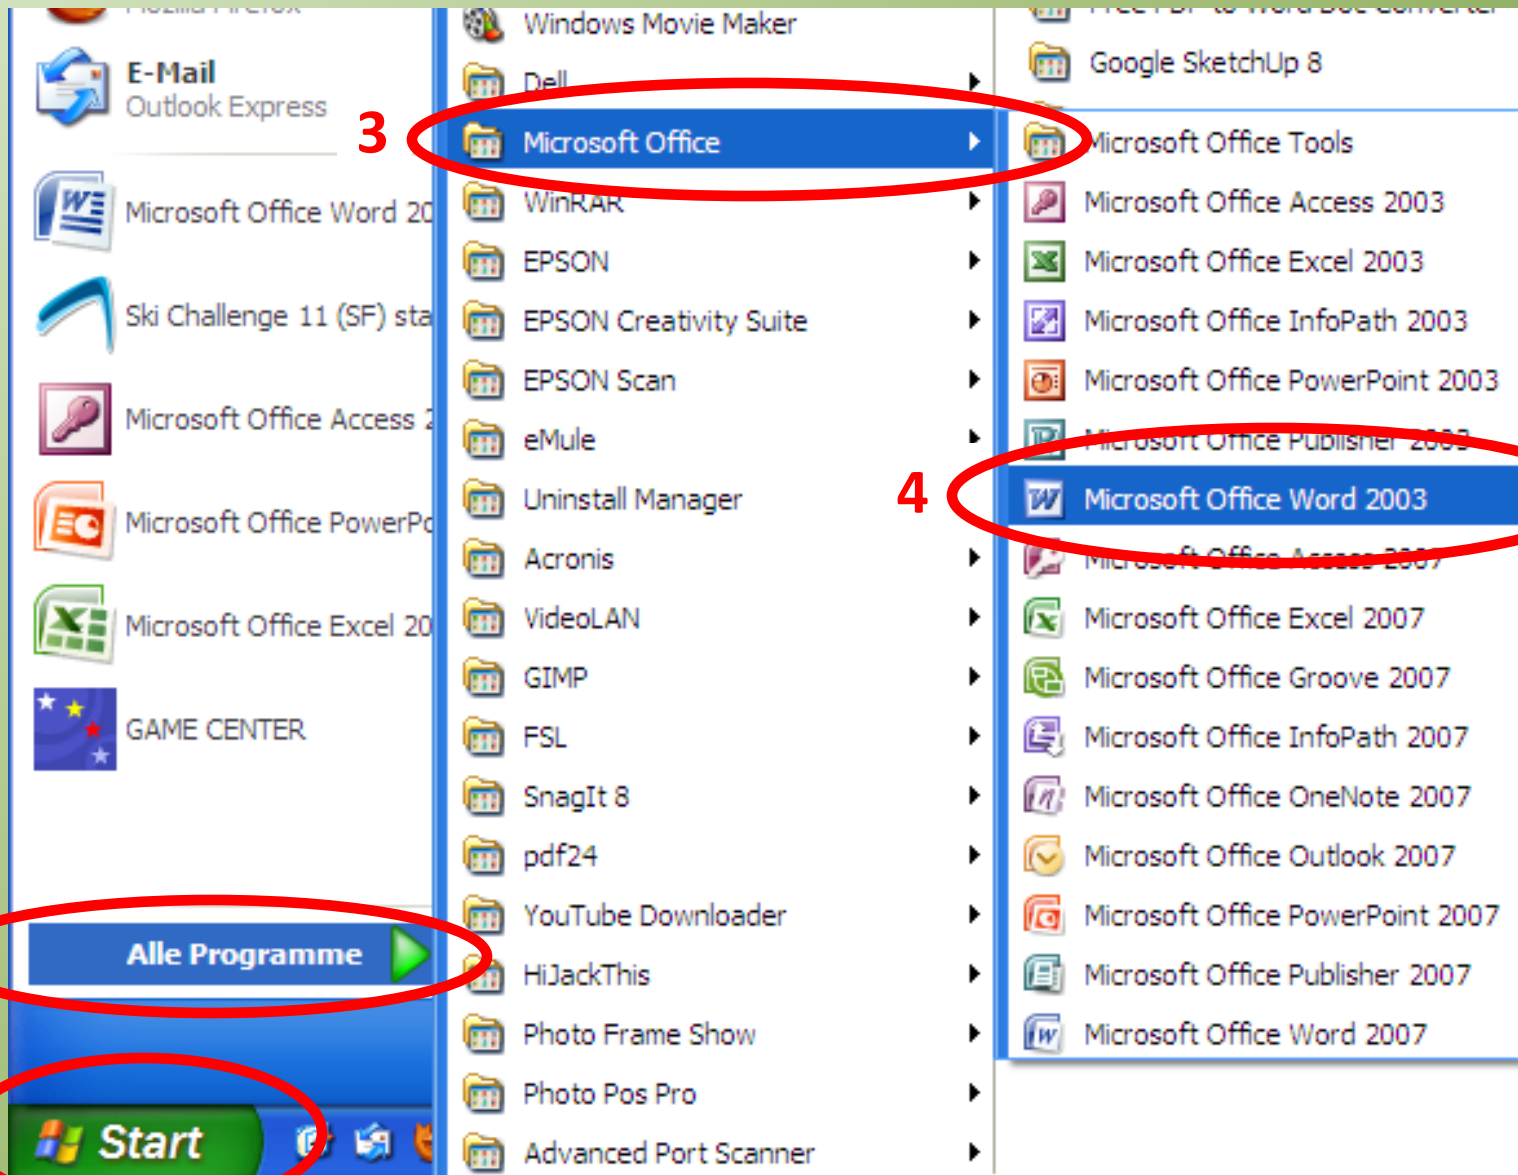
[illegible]
E-Mail
Outlook Express
Microsoft Office Word 20
Ski Challenge 11 (SF) sta
Microsoft Office Access 2
Microsoft Office PowerPo
Microsoft Office Excel 20
GAME CENTER
Alle Programme
Start

Windows Movie Maker
Dell
3
Microsoft Office
WinRAR
EPSON
EPSON Creativity Suite
EPSON Scan
eMule
Uninstall Manager
Acronis
VideoLAN
GIMP
FSL
SnagIt 8
pdf24
YouTube Downloader
HiJackThis
Photo Frame Show
Photo Pos Pro
Advanced Port Scanner

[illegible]
Google SketchUp 8
Microsoft Office Tools
Microsoft Office Access 2003
Microsoft Office Excel 2003
Microsoft Office InfoPath 2003
Microsoft Office PowerPoint 2003
Microsoft Office Publisher 2003
4
Microsoft Office Word 2003
Microsoft Office Access 2007
Microsoft Office Excel 2007
Microsoft Office Groove 2007
Microsoft Office InfoPath 2007
Microsoft Office OneNote 2007
Microsoft Office Outlook 2007
Microsoft Office PowerPoint 2007
Microsoft Office Publisher 2007
Microsoft Office Word 2007